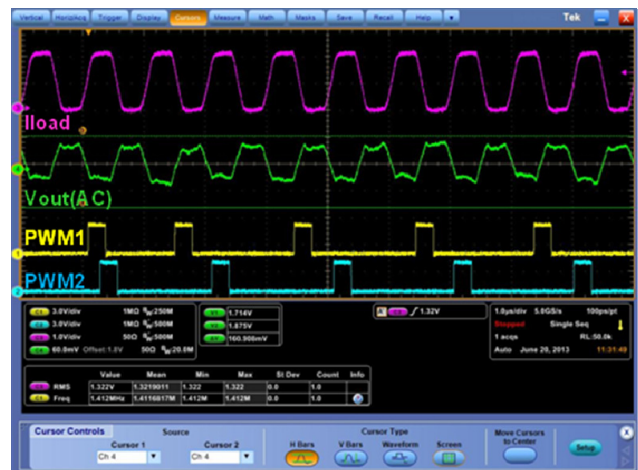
Vertical Horiz/Acq Trigger Display Cursors Measure Math Masks Save Recall Help

Tek

Iload

Vout(AC)

PWM1

PWM2

C1 3.0V/div 1MΩ $B_W$:250M
C2 3.0V/div 1MΩ $B_W$:500M
C3 1.0V/div 50Ω $B_W$:500M
C4 60.0mV Offset:1.5V 50Ω $B_W$:20.0M

C1 1.716V
C2 1.675V
C4 160.906mV

A C3 ∫ 1.32V

1.0µs/div 5.0GS/s 100ps/pt
Stopped Single Seq
1 acqs RL:50.0k
Auto June 20, 2013 11:31:49

| | Value | Mean | Min | Max | St Dev | Count | Info |
|---|---|---|---|---|---|---|---|
| C3 RMS | 1.322V | 1.3219011 | 1.322 | 1.322 | 0.0 | 1.0 | |
| C4 Freq | 1.412MHz | 1.4116817M | 1.412M | 1.412M | 0.0 | 1.0 | |

Cursor Controls
Source
Cursor 1 Ch 4
Cursor 2 Ch 4
Cursor Type
H Bars V Bars Waveform Screen
Move Cursors to Center
Setup